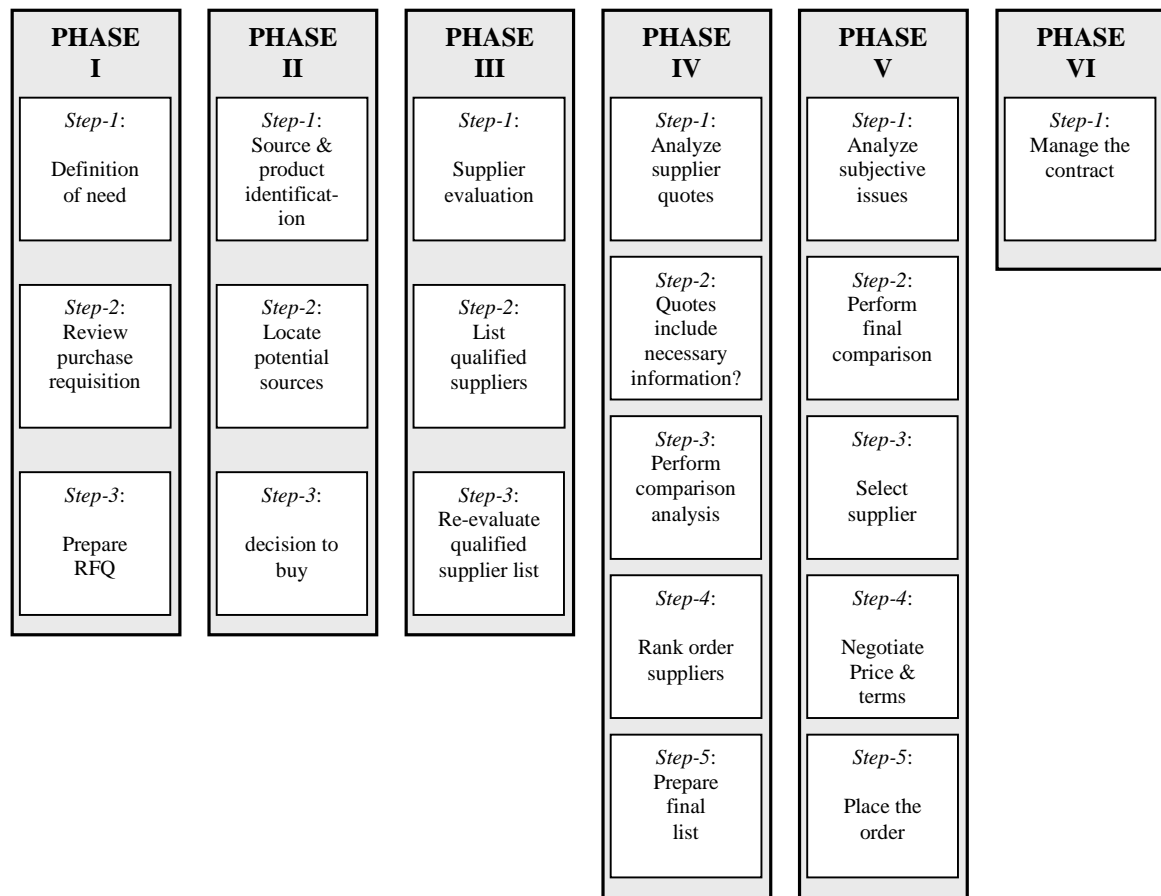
PHASE I

*Step-1*: Definition of need

*Step-2*: Review purchase requisition

*Step-3*: Prepare RFQ

PHASE II

*Step-1*: Source & product identification

*Step-2*: Locate potential sources

*Step-3*: decision to buy

PHASE III

*Step-1*: Supplier evaluation

*Step-2*: List qualified suppliers

*Step-3*: Re-evaluate qualified supplier list

PHASE IV

*Step-1*: Analyze supplier quotes

*Step-2*: Quotes include necessary information?

*Step-3*: Perform comparison analysis

*Step-4*: Rank order suppliers

*Step-5*: Prepare final list

PHASE V

*Step-1*: Analyze subjective issues

*Step-2*: Perform final comparison

*Step-3*: Select supplier

*Step-4*: Negotiate Price & terms

*Step-5*: Place the order

PHASE VI

*Step-1*: Manage the contract